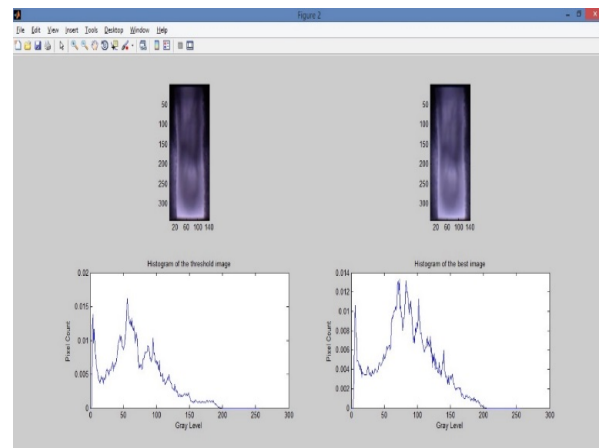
Figure 2

File Edit View Insert Tools Desktop Window Help

50
100
150
200
250
300
20 60 100 140

50
100
150
200
250
300
20 60 100 140

Histogram of the threshold image

0.02
0.015
0.01
0.005
0
Pixel Count
0 50 100 150 200 250 300
Gray Level

Histogram of the best image

0.014
0.012
0.01
0.008
0.006
0.004
0.002
0
Pixel Count
0 50 100 150 200 250 300
Gray Level